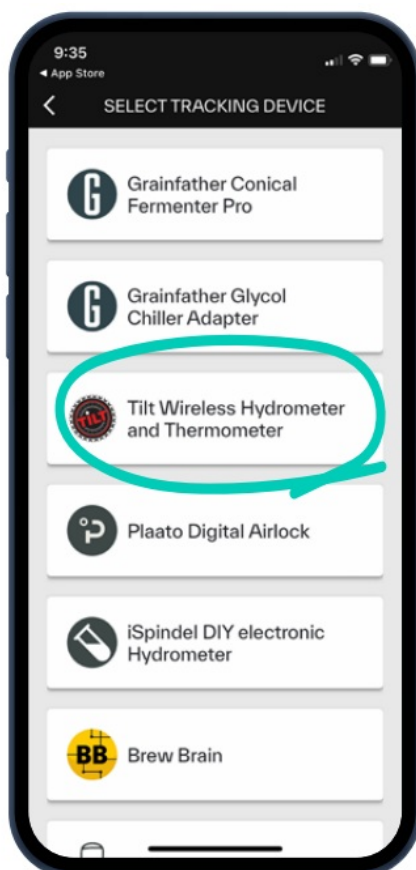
9:35
◂ App Store
<
SELECT TRACKING DEVICE

G
Grainfather Conical Fermenter Pro

G
Grainfather Glycol Chiller Adapter

TILT
Tilt Wireless Hydrometer and Thermometer

Plaato Digital Airlock

iSpindel DIY electronic Hydrometer

BB
Brew Brain